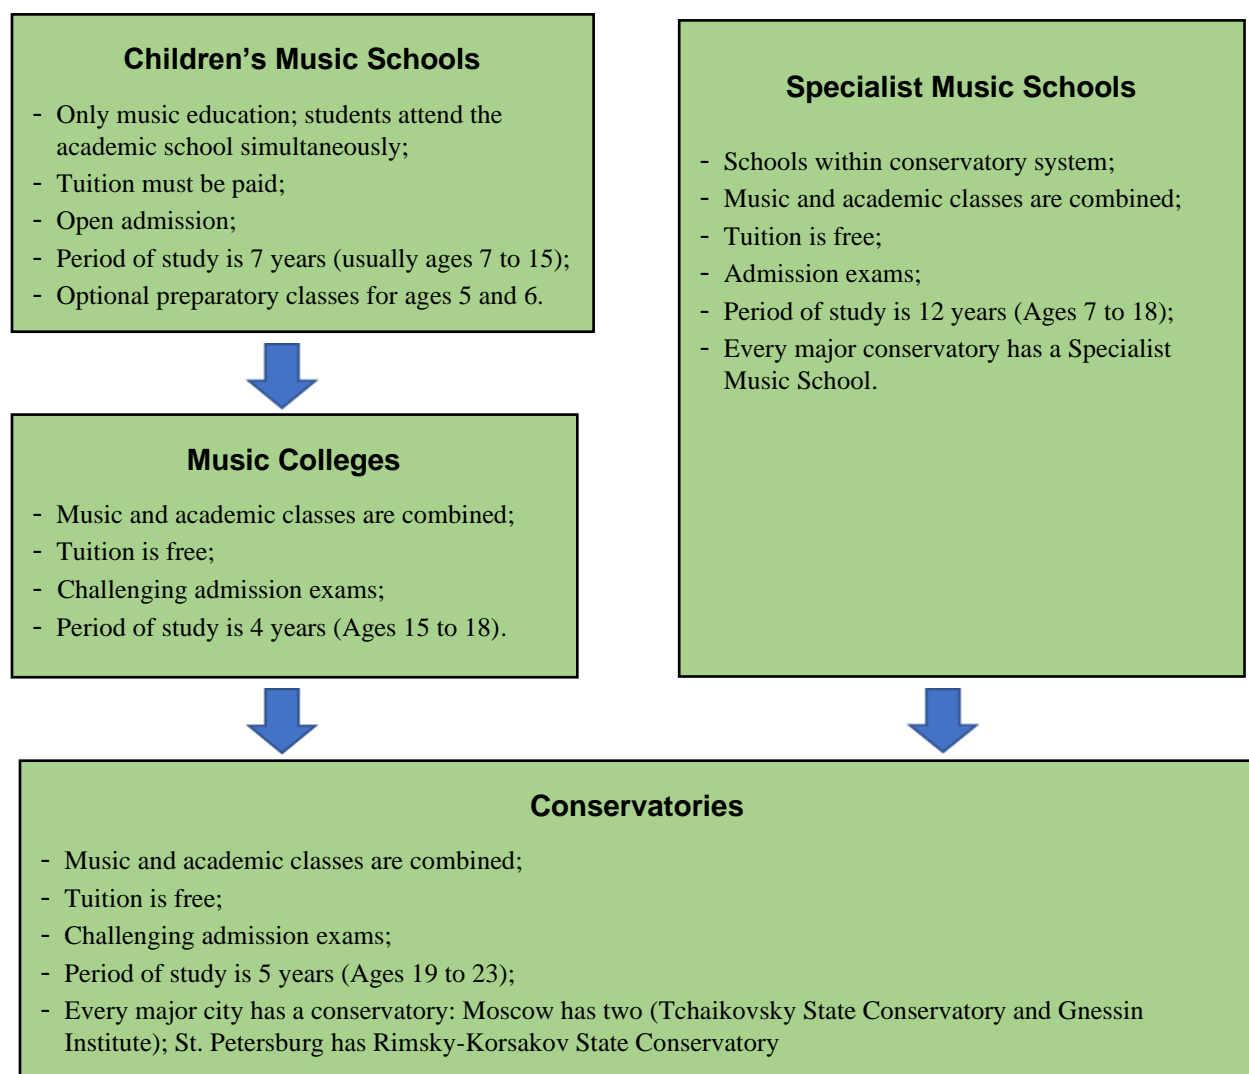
Children’s Music Schools

- Only music education; students attend the academic school simultaneously;
- Tuition must be paid;
- Open admission;
- Period of study is 7 years (usually ages 7 to 15);
- Optional preparatory classes for ages 5 and 6.

Music Colleges

- Music and academic classes are combined;
- Tuition is free;
- Challenging admission exams;
- Period of study is 4 years (Ages 15 to 18).

Specialist Music Schools

- Schools within conservatory system;
- Music and academic classes are combined;
- Tuition is free;
- Admission exams;
- Period of study is 12 years (Ages 7 to 18);
- Every major conservatory has a Specialist Music School.

Conservatories

- Music and academic classes are combined;
- Tuition is free;
- Challenging admission exams;
- Period of study is 5 years (Ages 19 to 23);
- Every major city has a conservatory: Moscow has two (Tchaikovsky State Conservatory and Gnessin Institute); St. Petersburg has Rimsky-Korsakov State Conservatory